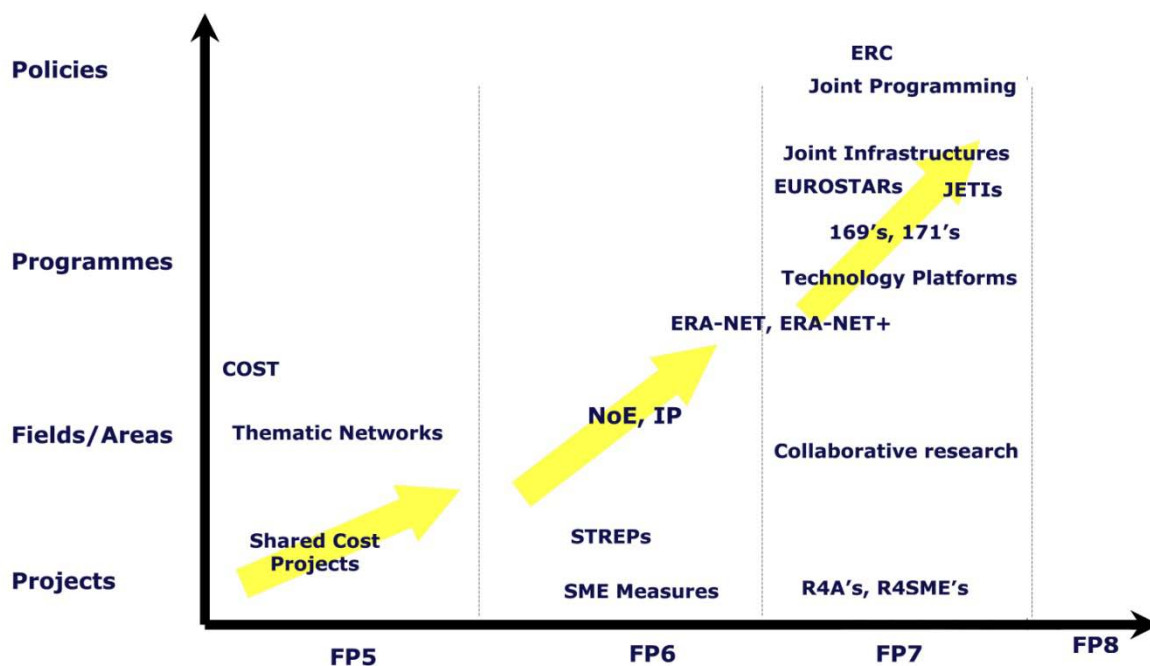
Policies

Programmes

Fields/Areas

Projects

COST

Thematic Networks

Shared Cost Projects

NoE, IP

STREPs

SME Measures

ERA-NET, ERA-NET+

ERC

Joint Programming

Joint Infrastructures

EUROSTARs

JETIs

169's, 171's

Technology Platforms

Collaborative research

R4A's, R4SME's

FP5

FP6

FP7

FP8